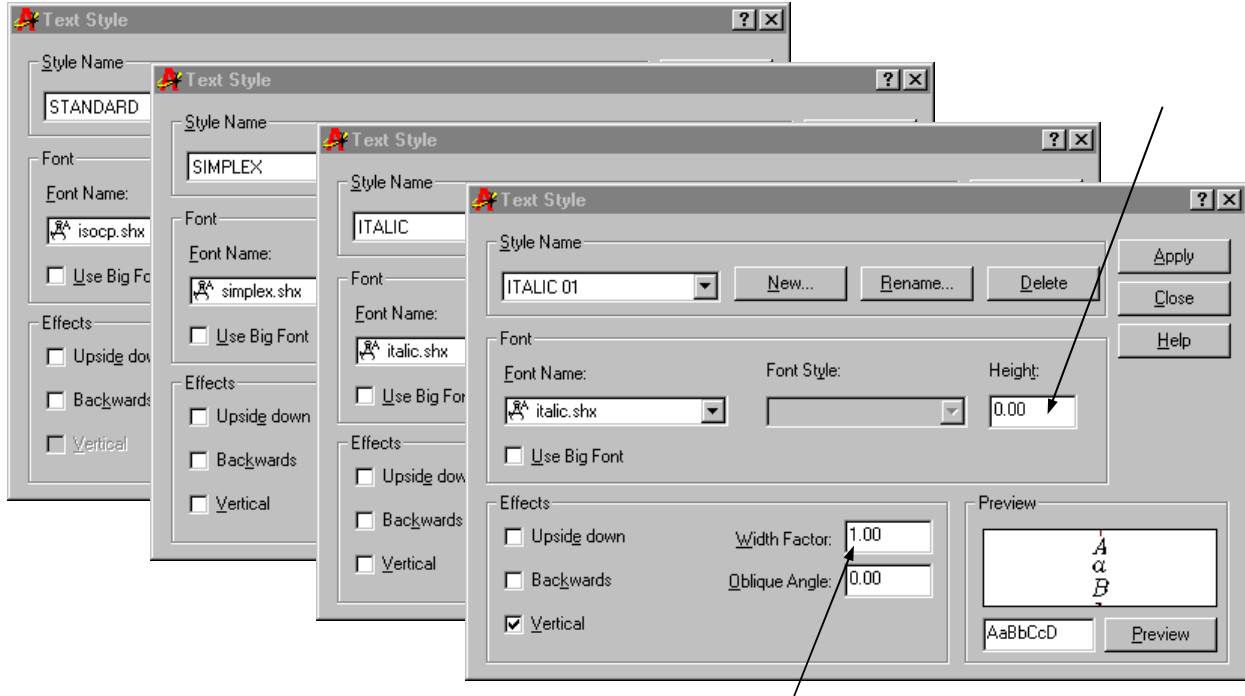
Text Style ? X
Style Name
STANDARD
Font
Font Name:
isocp.shx
Use Big Fo
Effects
Upside dow
Backwards
Vertical

Text Style ? X
Style Name
SIMPLEX
Font
Font Name:
simplex.shx
Use Big Font
Effects
Upside down
Backwards
Vertical

Text Style ? X
Style Name
ITALIC
Font
Font Name:
italic.shx
Use Big Fo
Effects
Upside dow
Backwards
Vertical

Text Style ? X
Style Name
ITALIC 01
New...
Rename...
Delete
Apply
Close
Help
Font
Font Name:
italic.shx
Font Style:
Height:
0.00
Use Big Font
Effects
Upside down
Backwards
Vertical
Width Factor: 1.00
Oblique Angle: 0.00
Preview
A
a
B
AaBbCcD
Preview